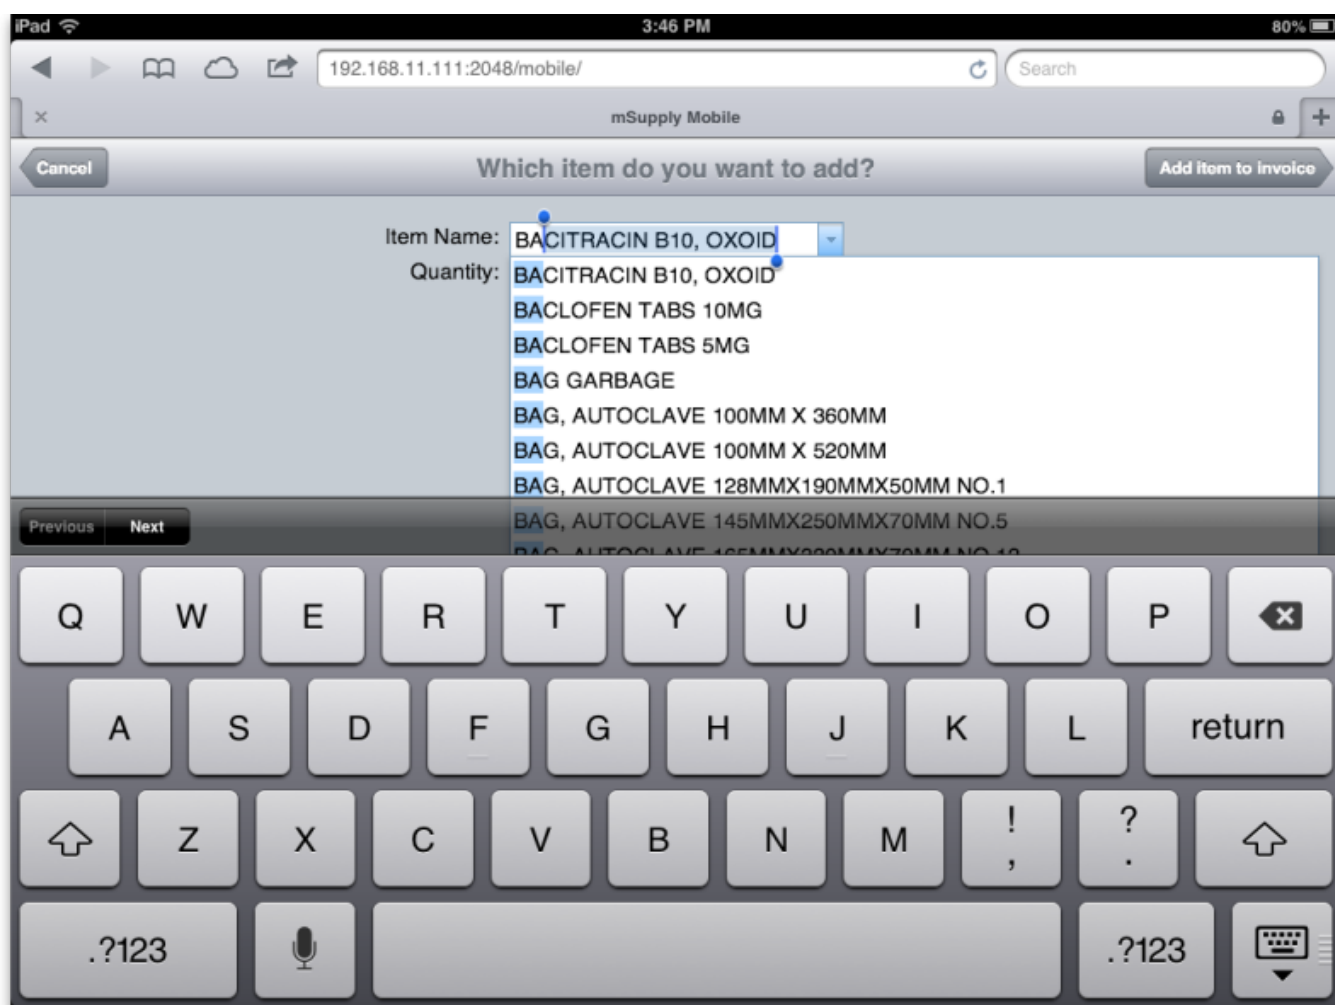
iPad 3:46 PM 80%

192.168.11.111:2048/mobile/

Search

mSupply Mobile

Cancel

Which item do you want to add?

Add item to invoice

Item Name: BACITRACIN B10, OXOID

Quantity:

BACITRACIN B10, OXOID
BACLOFEN TABS 10MG
BACLOFEN TABS 5MG
BAG GARBAGE
BAG, AUTOCLAVE 100MM X 360MM
BAG, AUTOCLAVE 100MM X 520MM
BAG, AUTOCLAVE 128MMX190MMX50MM NO.1
BAG, AUTOCLAVE 145MMX250MMX70MM NO.5
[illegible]

Previous Next

Q W E R T Y U I O P

A S D F G H J K L return

Z X C V B N M ! , ? .

.?123 .?123